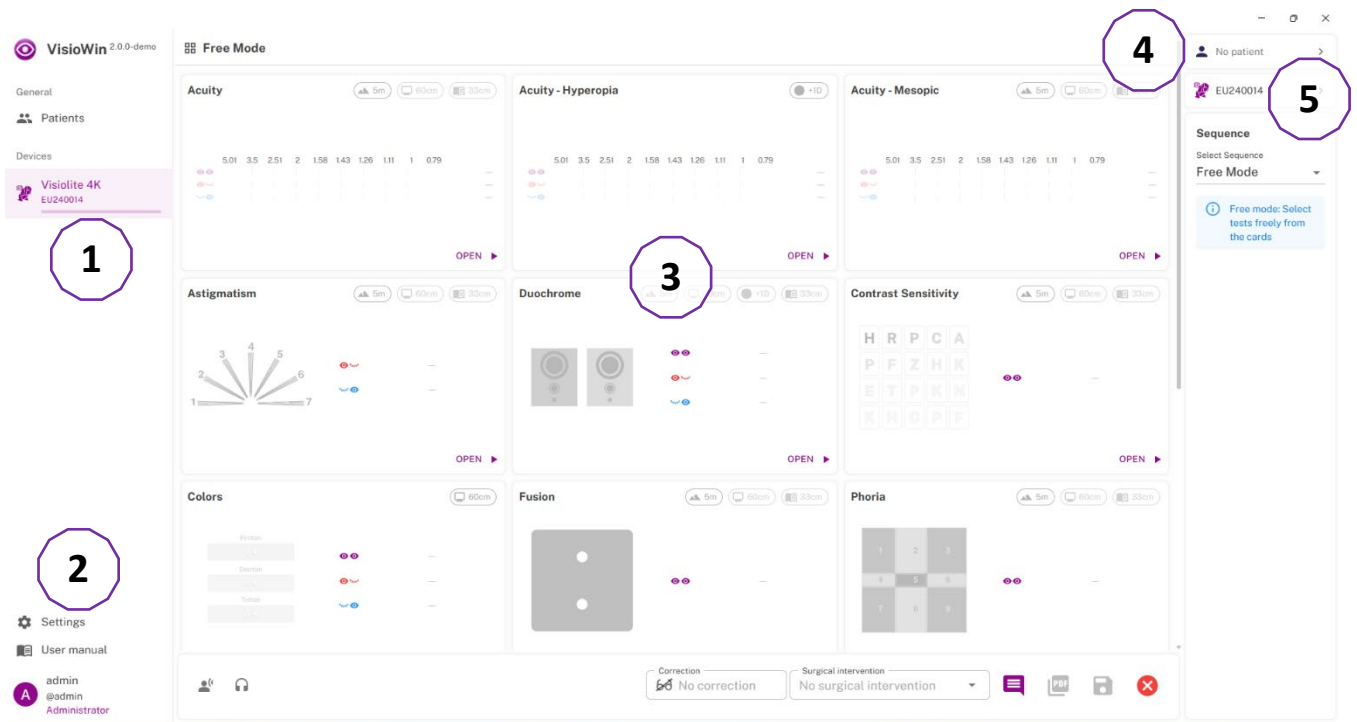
VisioWin 2.0.0-demo

General
Patients

Devices
Visiolite 4K
EU240014

1

2

Settings
User manual

A admin
@admin
Administrator

Free Mode

Acuity
5m 60cm 33cm
5.01 3.5 2.51 2 1.58 1.43 1.26 1.11 1 0.79
OPEN

Acuity - Hyperopia
+1D
5.01 3.5 2.51 2 1.58 1.43 1.26 1.11 1 0.79
OPEN

Acuity - Mesopic
5m 60cm
5.01 3.5 2.51 2 1.58 1.43 1.26 1.11 1 0.79
OPEN

Astigmatism
5m 60cm 33cm
1 2 3 4 5 6 7
OPEN

Duochrome
3
+1D 33cm
OPEN

Contrast Sensitivity
5m 60cm 33cm
H R P C A
P F Z H K
E T P K N
K H C P F
OPEN

Colors
60cm
Protan
Deutan
Tritan

Fusion
5m 60cm 33cm

Phoria
5m 60cm 33cm
1 2 3
4 5 6
7 8 9

Correction
No correction
Surgical intervention
No surgical intervention

4
No patient
EU240014
5

Sequence
Select Sequence
Free Mode
Free mode: Select tests freely from the cards